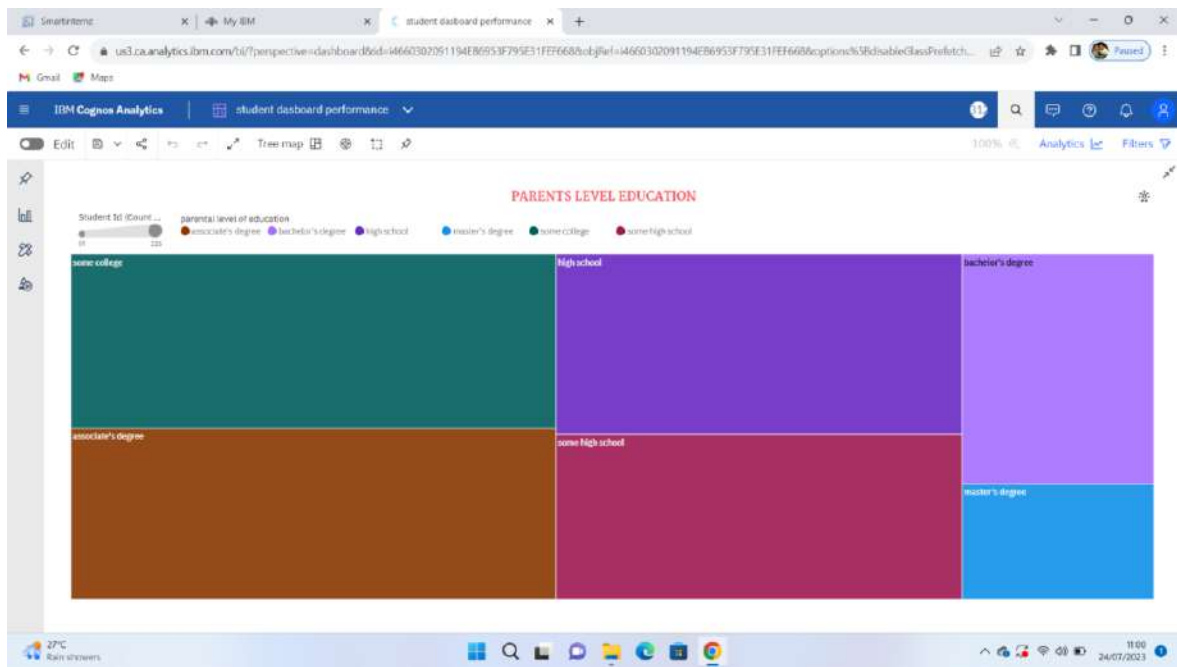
Smartinternz × | My IBM × | student dasboard performance × +

us3.ca.analytics.ibm.com/bi/?perspective=dashboard&id=i4660302091194E86953F795E31FEF66&objRef=i4660302091194E86953F795E31FEF66&options%5BdisableGlassPrefetch... Paused

Gmail Maps

IBM Cognos Analytics | student dasboard performance

Edit Tree map 100% Analytics Filters

PARENTS LEVEL EDUCATION

Student Id (Count ...
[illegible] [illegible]

parental level of education
associate's degree bachelor's degree high school master's degree some college some high school

some college

high school

bachelor's degree

associate's degree

some high school

master's degree

27°C
Rain showers

11:00
24/07/2023